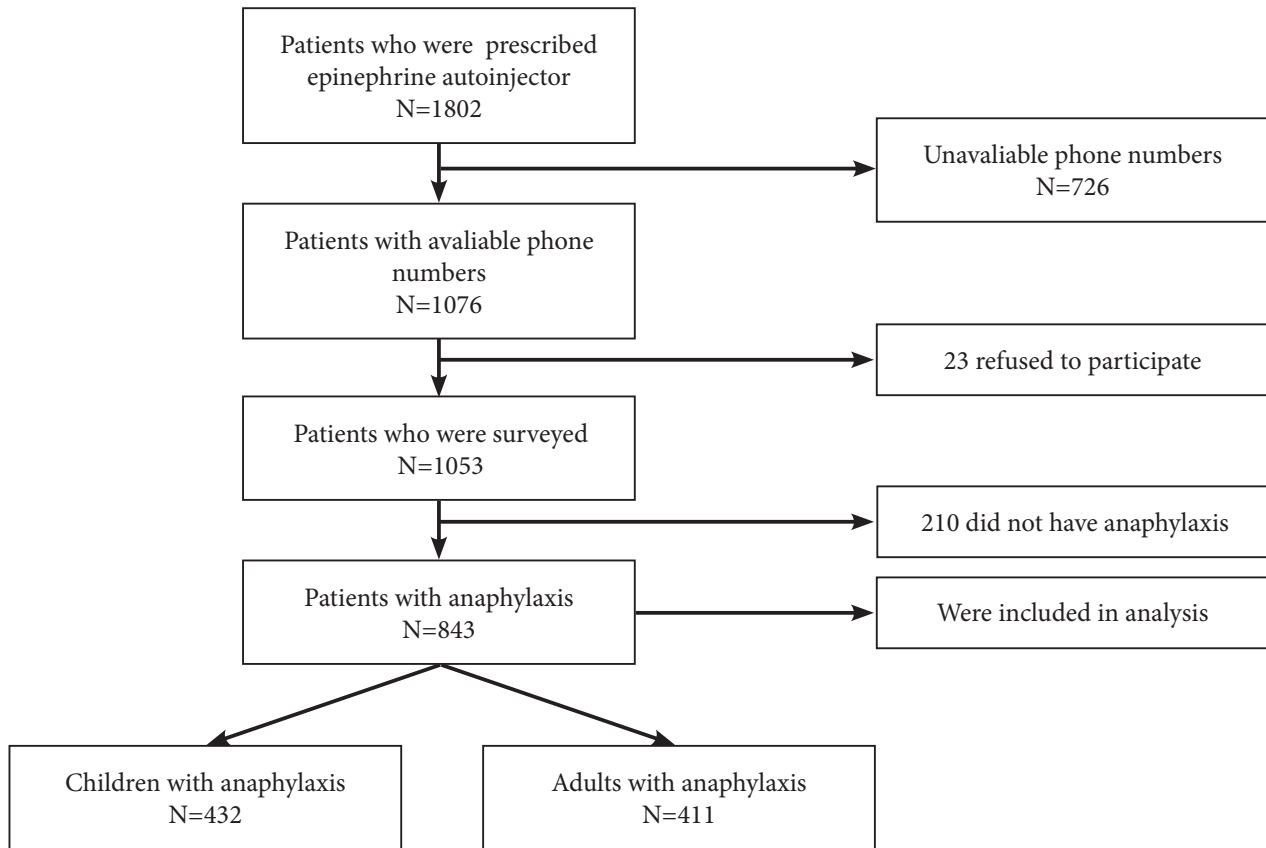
Patients who were prescribed epinephrine autoinjector
N=1802

Unavaliable phone numbers
N=726

Patients with avaliable phone numbers
N=1076

23 refused to participate

Patients who were surveyed
N=1053

210 did not have anaphylaxis

Patients with anaphylaxis
N=843

Were included in analysis

Children with anaphylaxis
N=432

Adults with anaphylaxis
N=411